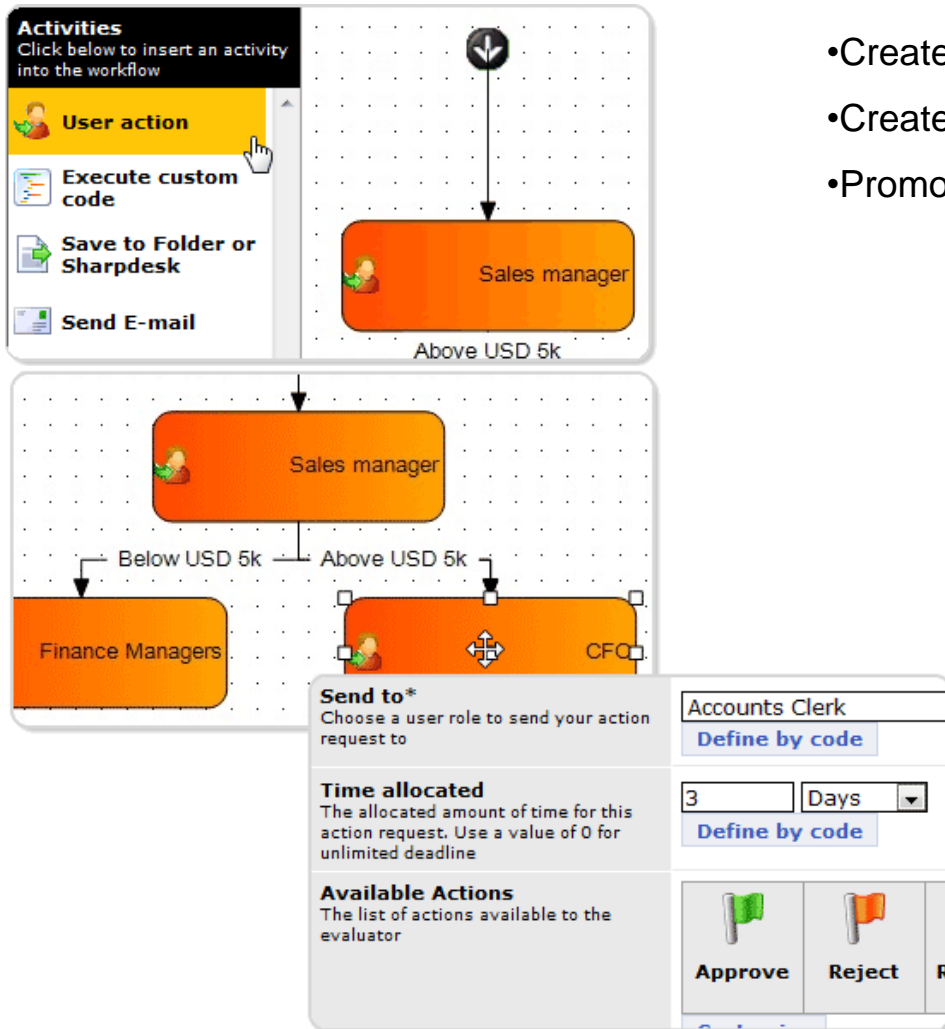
Activities
Click below to insert an activity into the workflow

User action

Execute custom code

Save to Folder or Sharpdesk

Send E-mail

Sales manager

Above USD 5k

Sales manager

Below USD 5k

Above USD 5k

Finance Managers

CFO

•Create

•Create

•Promo

Send to*
Choose a user role to send your action request to

Accounts Clerk

Define by code

Time allocated
The allocated amount of time for this action request. Use a value of 0 for unlimited deadline

3

Days

Define by code

Available Actions
The list of actions available to the evaluator

Approve

Reject

R

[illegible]